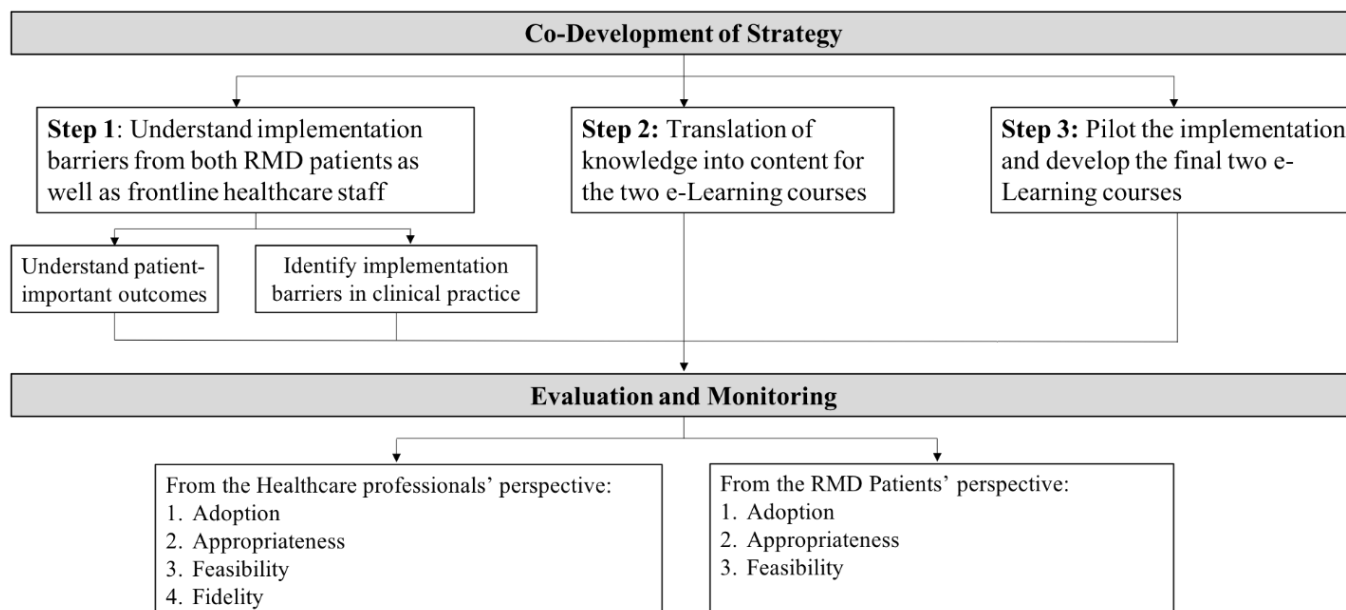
Co-Development of Strategy

**Step 1**: Understand implementation barriers from both RMD patients as well as frontline healthcare staff

**Step 2:** Translation of knowledge into content for the two e-Learning courses

**Step 3:** Pilot the implementation and develop the final two e-Learning courses

Understand patient-important outcomes

Identify implementation barriers in clinical practice

Evaluation and Monitoring

From the Healthcare professionals' perspective:
1. Adoption
2. Appropriateness
3. Feasibility
4. Fidelity

From the RMD Patients' perspective:
1. Adoption
2. Appropriateness
3. Feasibility